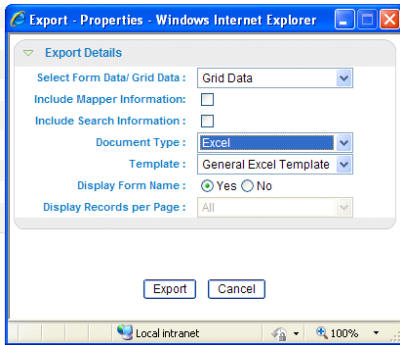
Export - Properties - Windows Internet Explorer

Export Details

Select Form Data/ Grid Data : Grid Data

Include Mapper Information:

Include Search Information :

Document Type : Excel

Template : General Excel Template

Display Form Name : Yes No

Display Records per Page : All

Export Cancel

Local intranet 100%